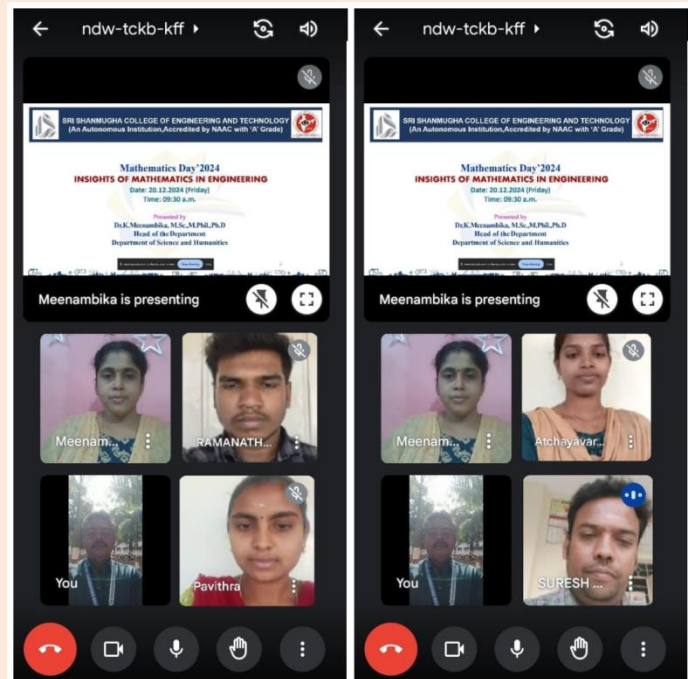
ndw-tckb-kff

SRI SHANMUGHA COLLEGE OF ENGINEERING AND TECHNOLOGY
(An Autonomous Institution,Accredited by NAAC with 'A' Grade)

Mathematics Day'2024
INSIGHTS OF MATHEMATICS IN ENGINEERING
Date: 20.12.2024 (Friday)
Time: 09:30 a.m.

Presented by
Dr.K.Meenambika, M.Sc.,M.Phil.,Ph.D
Head of the Department
Department of Science and Humanities

Meenambika is presenting

Meenam...
RAMANATH...
You
Pavithra

ndw-tckb-kff

SRI SHANMUGHA COLLEGE OF ENGINEERING AND TECHNOLOGY
(An Autonomous Institution,Accredited by NAAC with 'A' Grade)

Mathematics Day'2024
INSIGHTS OF MATHEMATICS IN ENGINEERING
Date: 20.12.2024 (Friday)
Time: 09:30 a.m.

Presented by
Dr.K.Meenambika, M.Sc.,M.Phil.,Ph.D
Head of the Department
Department of Science and Humanities

Meenambika is presenting

Meenam...
Atchayavar...
You
SURESH ...